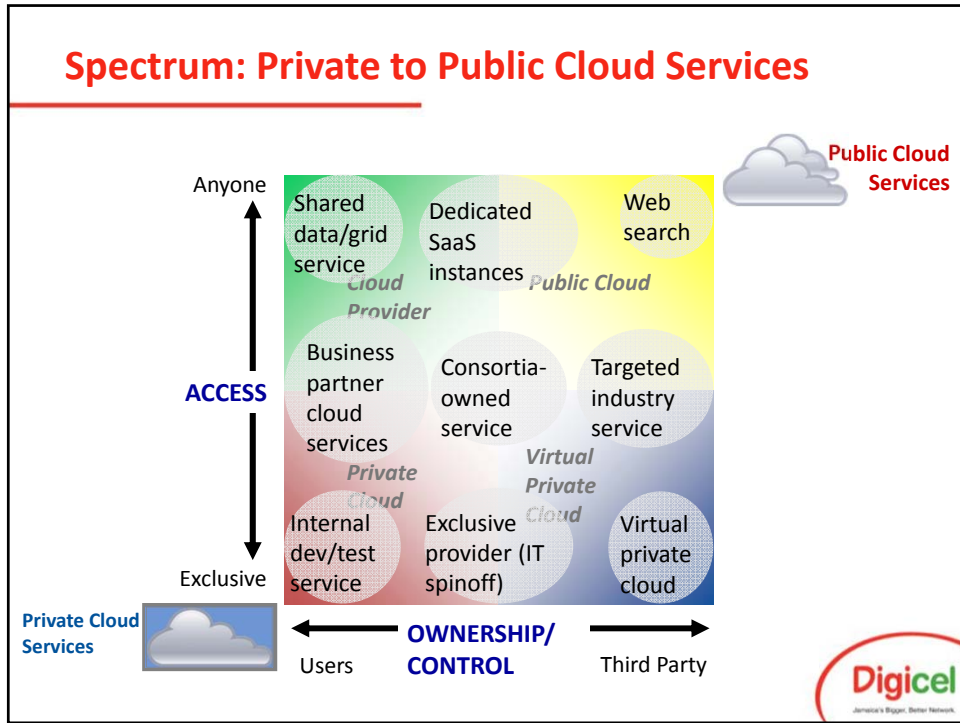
Spectrum: Private to Public Cloud Services

Public Cloud Services

Anyone

Shared data/grid service

Dedicated SaaS instances

Web search

Cloud Provider

Public Cloud

ACCESS

Business partner cloud services

Consortia-owned service

Targeted industry service

Private Cloud

Virtual Private Cloud

Internal dev/test service

Exclusive provider (IT spinoff)

Virtual private cloud

Exclusive

Private Cloud Services

OWNERSHIP/ CONTROL

Users

Third Party

Digicel

Jamaica's Bigger, Better Network.